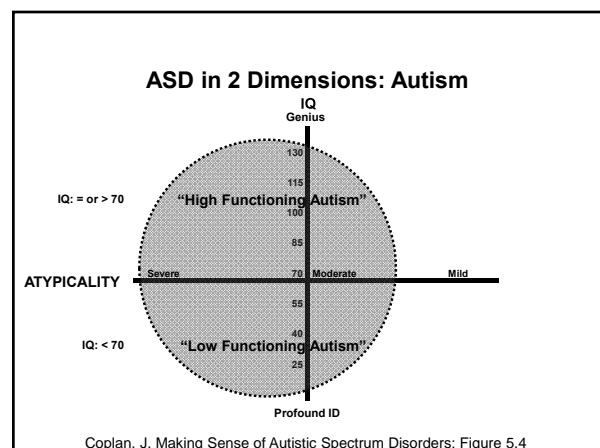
ASD in 2 Dimensions: Autism

IQ
Genius

130

115

IQ: = or > 70

"High Functioning Autism"

100

85

ATYPICALITY

Severe

70

Moderate

Mild

55

40

IQ: < 70

"Low Functioning Autism"

25

Profound ID

Coplan, J. Making Sense of Autistic Spectrum Disorders: Figure 5.4